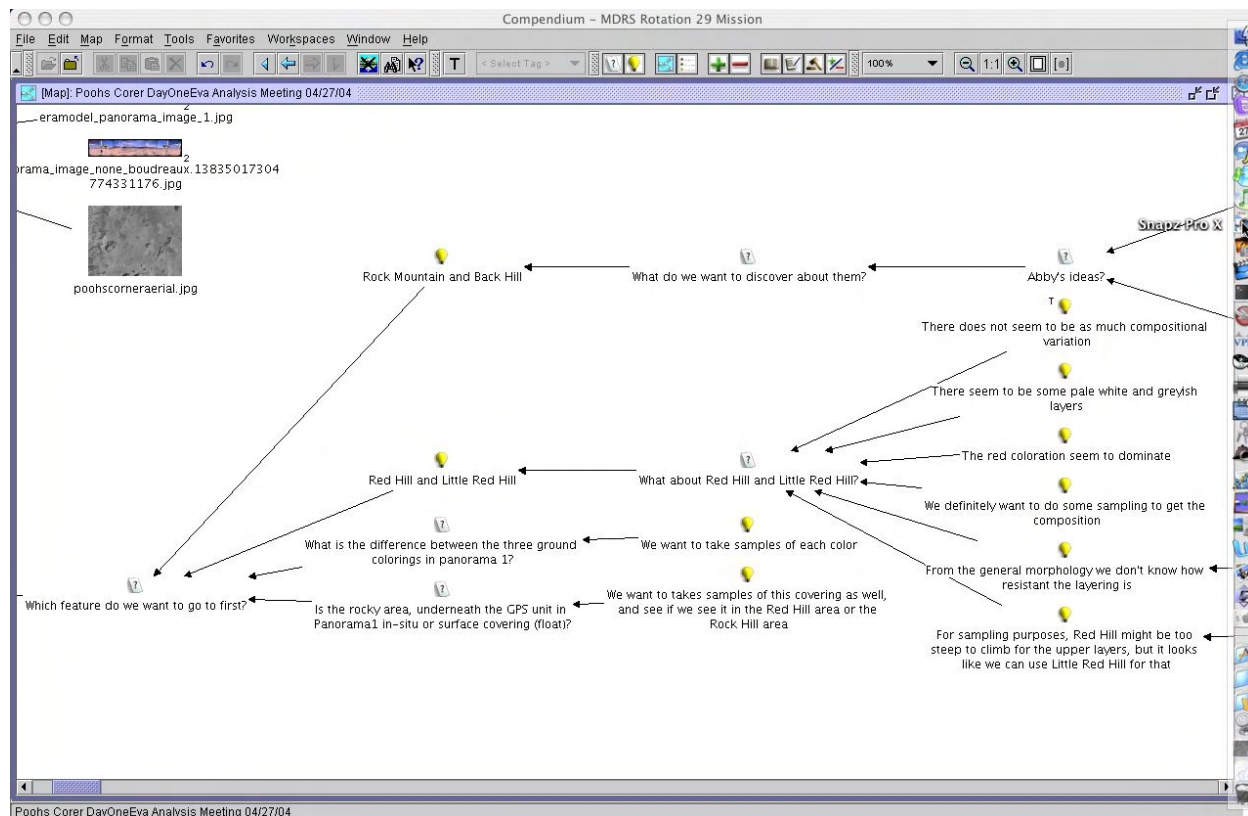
Compendium - MDRS Rotation 29 Mission

File Edit Map Format Tools Favorites Workspaces Window Help

< Select Tag >

100%

1:1

[Map]: Poohs Corer DayOneEva Analysis Meeting 04/27/04

eramodel_panorama_image_1.jpg

2

rama_image_none_boudreaux.13835017304774331176.jpg

2

poohscorneraerial.jpg

Snapz Pro X

Rock Mountain and Back Hill

What do we want to discover about them?

Abby's ideas?

T

There does not seem to be as much compositional variation

There seem to be some pale white and greyish layers

The red coloration seem to dominate

Red Hill and Little Red Hill

What about Red Hill and Little Red Hill?

We definitely want to do some sampling to get the composition

What is the difference between the three ground colorings in panorama 1?

We want to take samples of each color

From the general morphology we don't know how resistant the layering is

Which feature do we want to go to first?

Is the rocky area, underneath the GPS unit in Panorama1 in-situ or surface covering (float)?

We want to takes samples of this covering as well, and see if we see it in the Red Hill area or the Rock Hill area

For sampling purposes, Red Hill might be too steep to climb for the upper layers, but it looks like we can use Little Red Hill for that

Poohs Corer DayOneEva Analysis Meeting 04/27/04